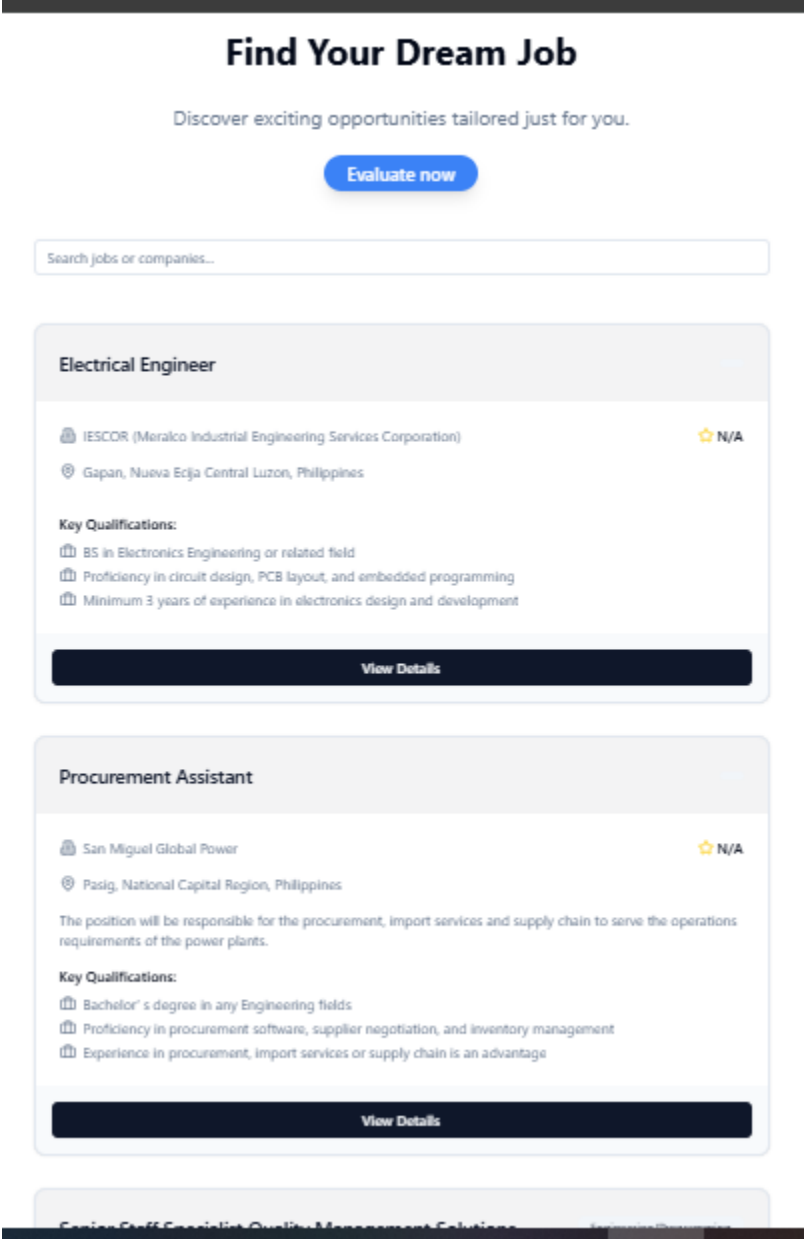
Find Your Dream Job

Discover exciting opportunities tailored just for you.

Evaluate now

Search jobs or companies...

Electrical Engineer

IESCOR (Meralco Industrial Engineering Services Corporation)

N/A

Gapan, Nueva Ecija Central Luzon, Philippines

Key Qualifications:

BS in Electronics Engineering or related field

Proficiency in circuit design, PCB layout, and embedded programming

Minimum 3 years of experience in electronics design and development

View Details

Procurement Assistant

San Miguel Global Power

N/A

Pasig, National Capital Region, Philippines

The position will be responsible for the procurement, import services and supply chain to serve the operations requirements of the power plants.

Key Qualifications:

Bachelor' s degree in any Engineering fields

Proficiency in procurement software, supplier negotiation, and inventory management

Experience in procurement, import services or supply chain is an advantage

View Details

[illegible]